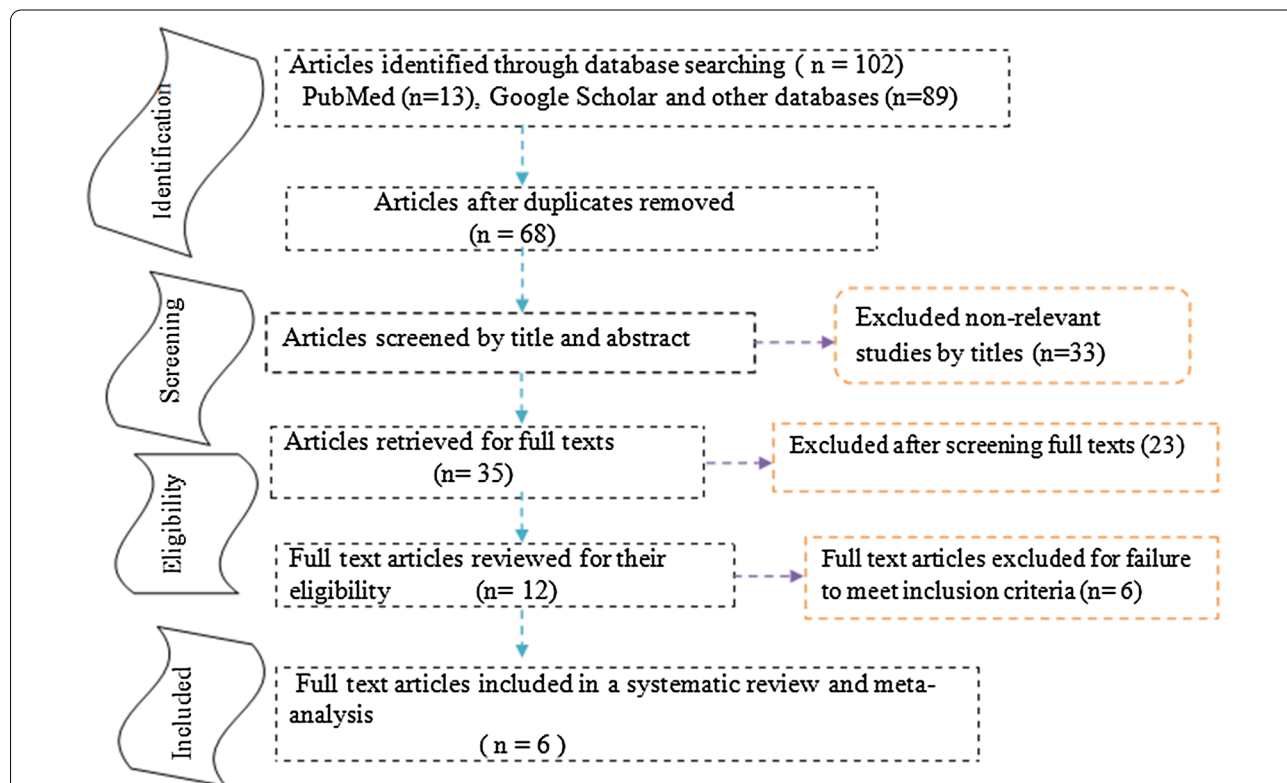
Identification

Articles identified through database searching ( n = 102) PubMed (n=13), Google Scholar and other databases (n=89)

Articles after duplicates removed (n = 68)

Screening

Articles screened by title and abstract

Excluded non-relevant studies by titles (n=33)

Eligibility

Articles retrieved for full texts (n= 35)

Excluded after screening full texts (23)

Full text articles reviewed for their eligibility (n= 12)

Full text articles excluded for failure to meet inclusion criteria (n= 6)

Included

Full text articles included in a systematic review and meta-analysis ( n = 6 )